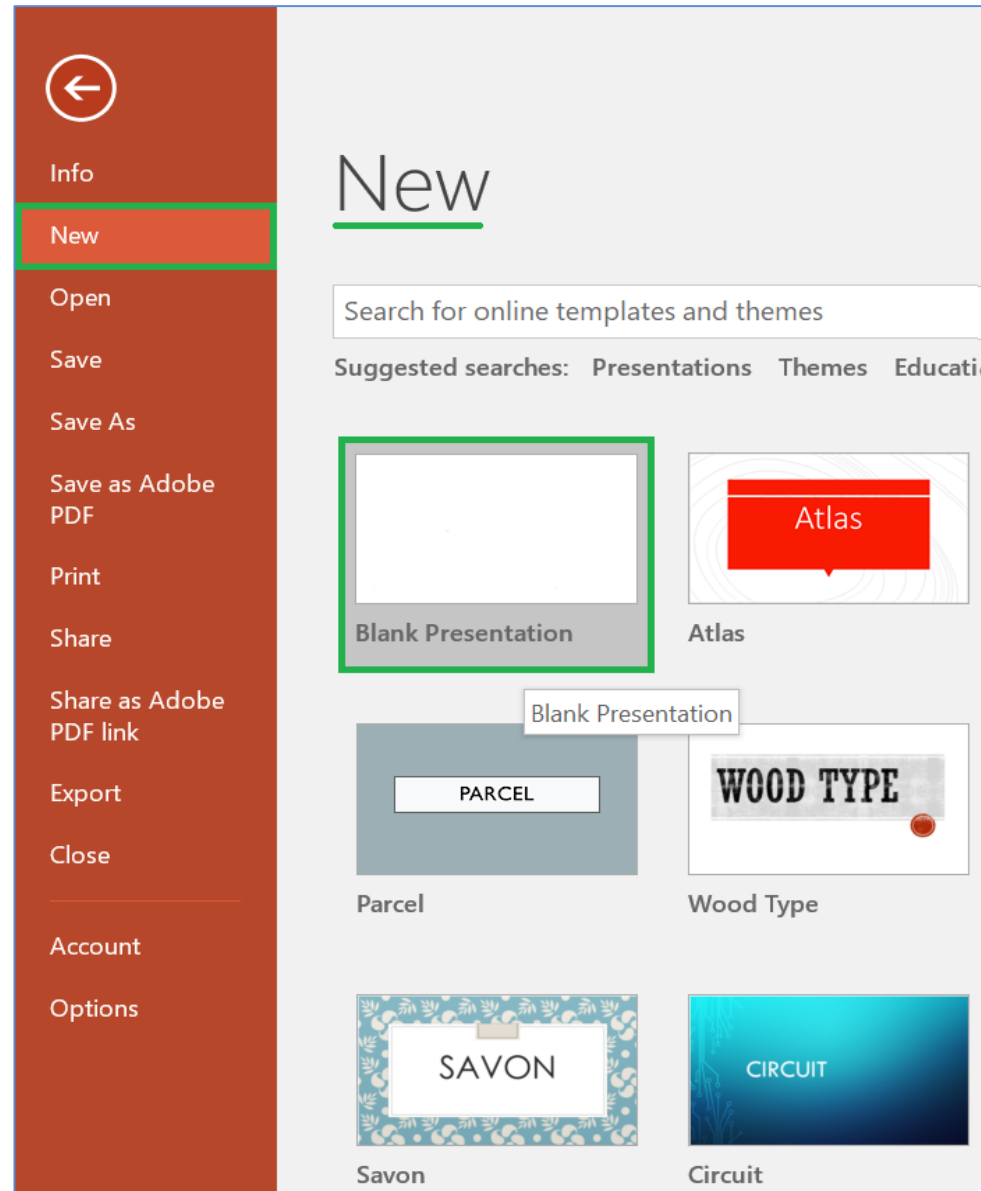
Info

New

Open

Save

Save As

Save as Adobe PDF

Print

Share

Share as Adobe PDF link

Export

Close

Account

Options

New

Search for online templates and themes

Suggested searches: Presentations Themes Educati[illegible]

Blank Presentation

Atlas

Atlas

Blank Presentation

PARCEL

Parcel

WOOD TYPE

Wood Type

SAVON

Savon

CIRCUIT

Circuit